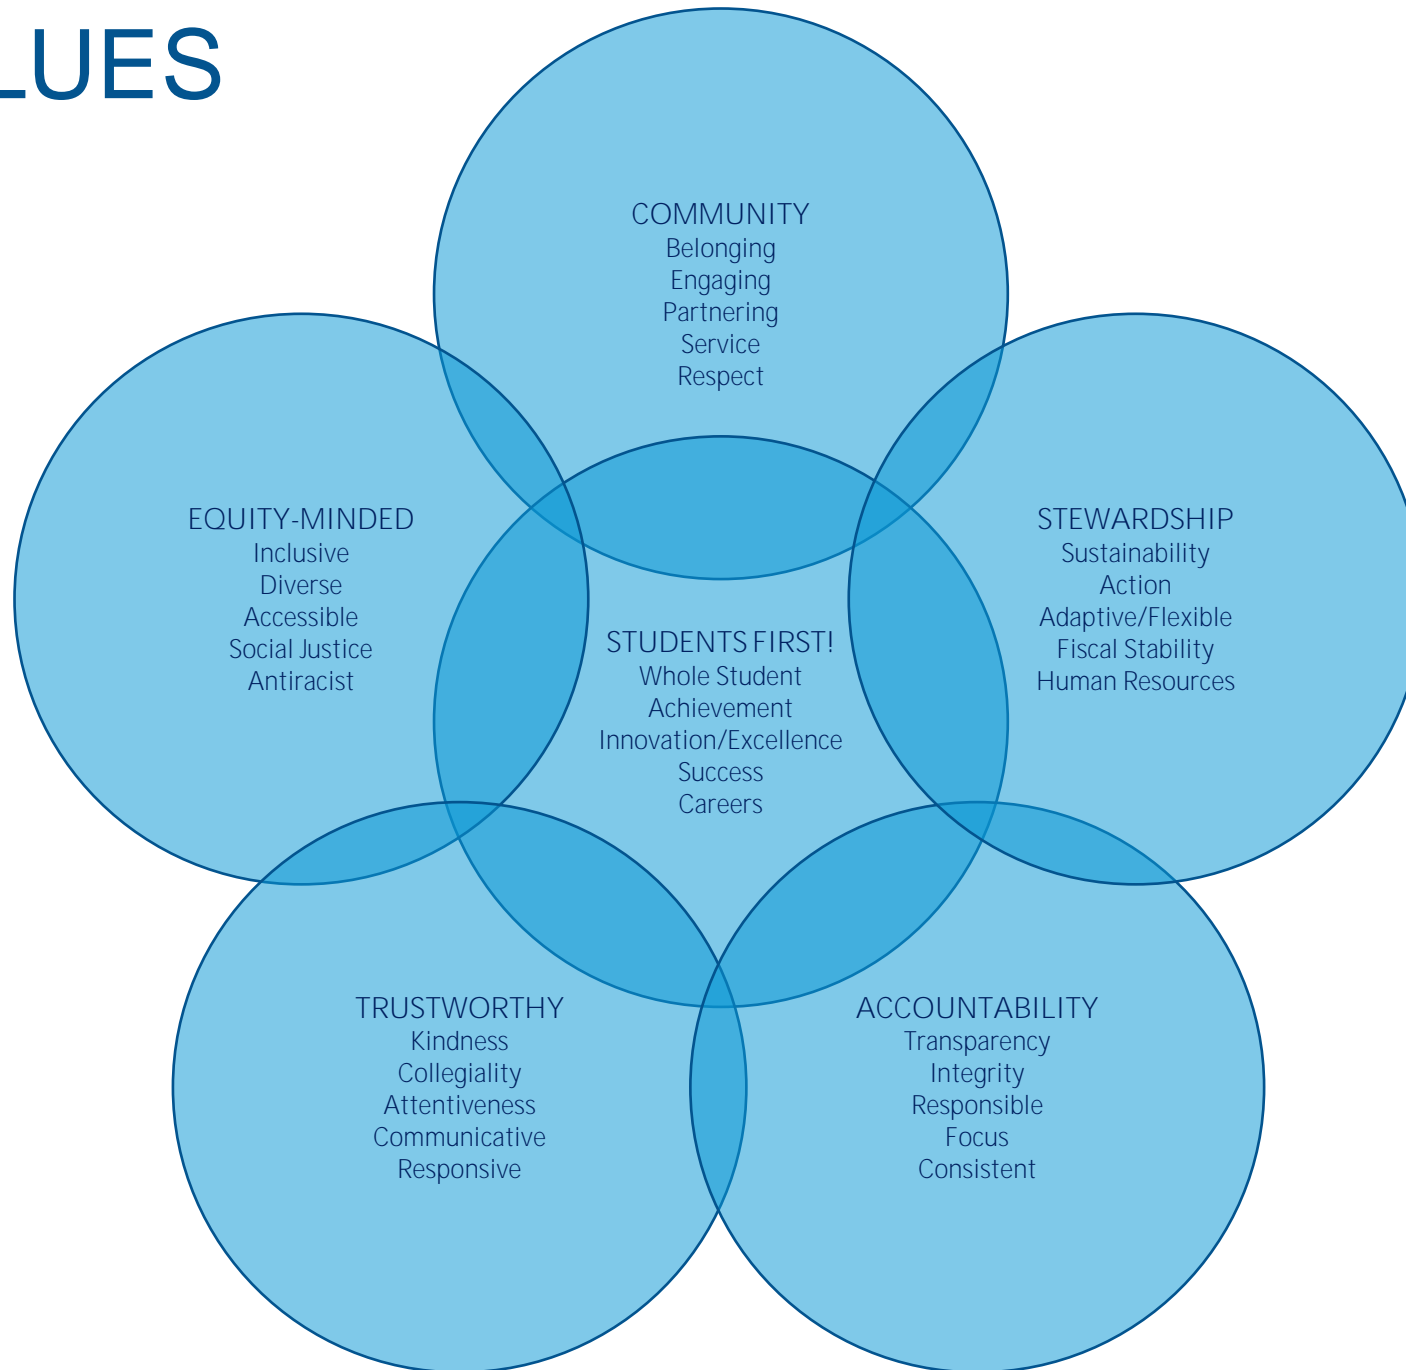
LUES

COMMUNITY
Belonging
Engaging
Partnering
Service
Respect

EQUITY-MINDED
Inclusive
Diverse
Accessible
Social Justice
Antiracist

STUDENTS FIRST!
Whole Student
Achievement
Innovation/Excellence
Success
Careers

STEWARDSHIP
Sustainability
Action
Adaptive/Flexible
Fiscal Stability
Human Resources

TRUSTWORTHY
Kindness
Collegiality
Attentiveness
Communicative
Responsive

ACCOUNTABILITY
Transparency
Integrity
Responsible
Focus
Consistent